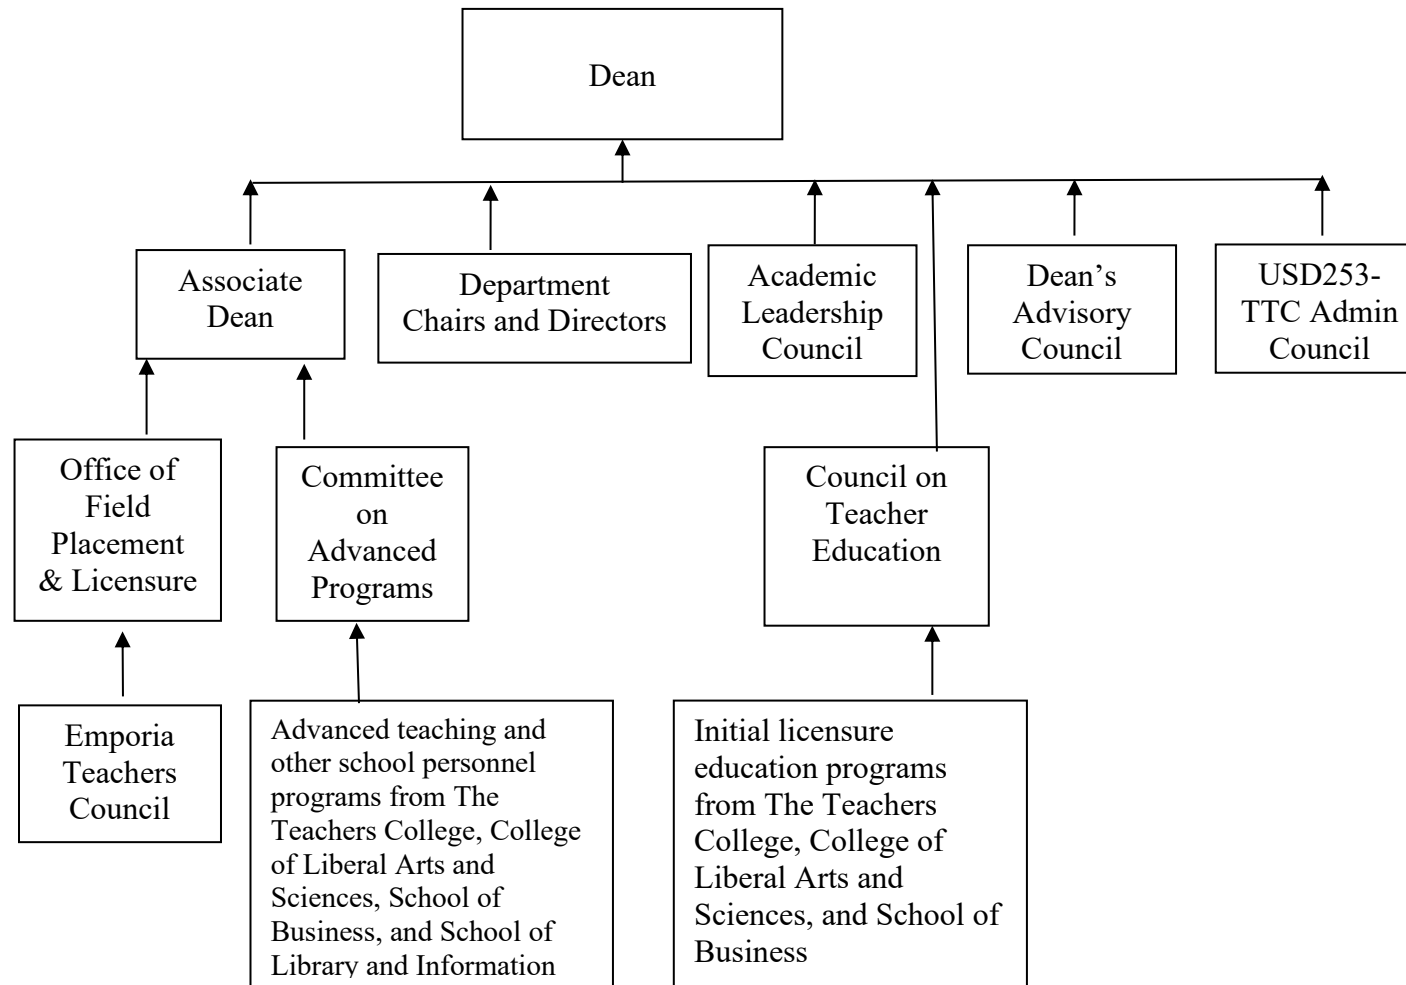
Dean

Associate Dean

Department Chairs and Directors

Academic Leadership Council

Dean's Advisory Council

USD253-TTC Admin Council

Office of Field Placement & Licensure

Committee on Advanced Programs

Council on Teacher Education

Emporia Teachers Council

Advanced teaching and other school personnel programs from The Teachers College, College of Liberal Arts and Sciences, School of Business, and School of Library and Information

Initial licensure education programs from The Teachers College, College of Liberal Arts and Sciences, and School of Business